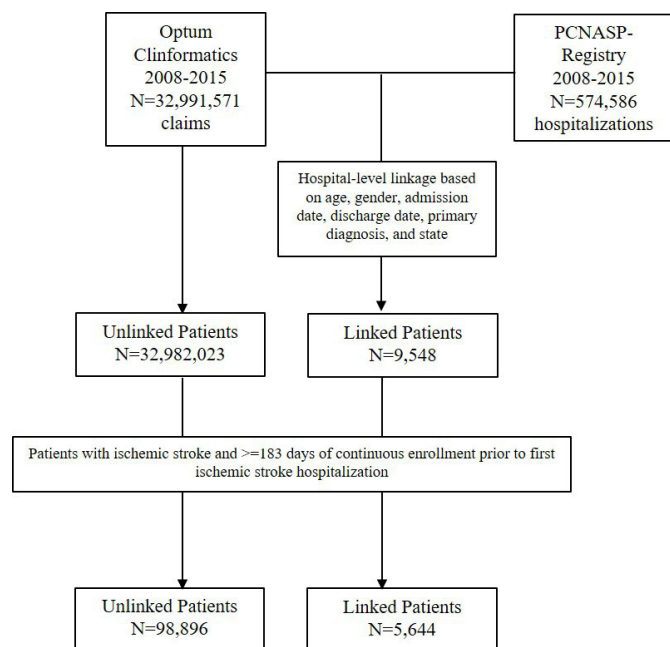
Optum Clinformatics 2008-2015 N=32,991,571 claims

PCNASP-Registry 2008-2015 N=574,586 hospitalizations

Hospital-level linkage based on age, gender, admission date, discharge date, primary diagnosis, and state

Unlinked Patients N=32,982,023

Linked Patients N=9,548

Patients with ischemic stroke and >=183 days of continuous enrollment prior to first ischemic stroke hospitalization

Unlinked Patients N=98,896

Linked Patients N=5,644